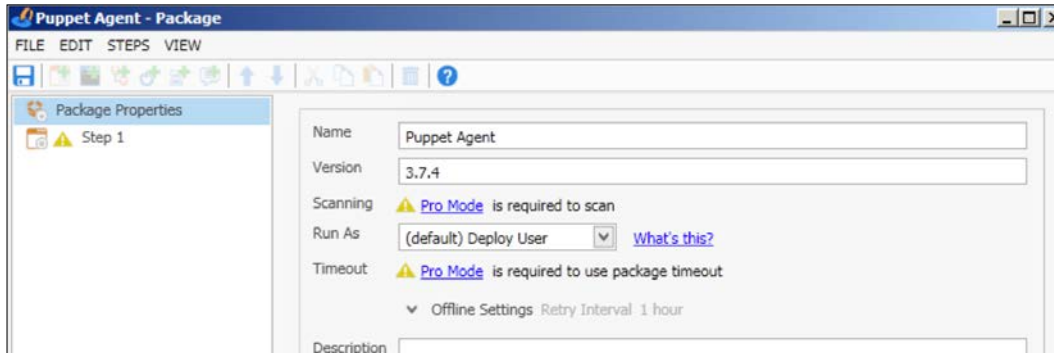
Puppet Agent - Package

FILE EDIT STEPS VIEW

Package Properties

Step 1

Name Puppet Agent

Version 3.7.4

Scanning Pro Mode is required to scan

Run As (default) Deploy User What's this?

Timeout Pro Mode is required to use package timeout

Offline Settings Retry Interval 1 hour

Description